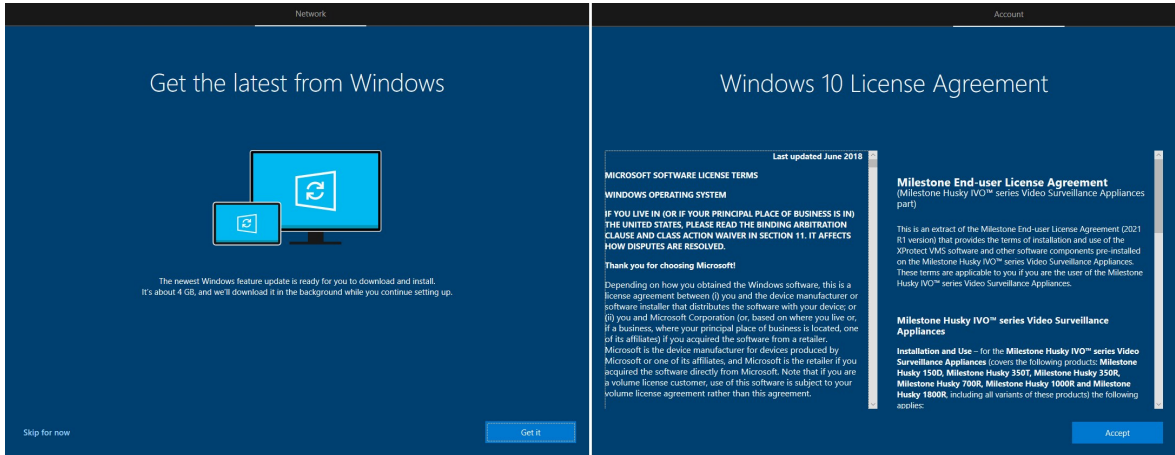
Network

Get the latest from Windows

The newest Windows feature update is ready for you to download and install. It's about 4 GB, and we'll download it in the background while you continue setting up.

Skip for now

Get it

Account

Windows 10 License Agreement

Last updated June 2018

MICROSOFT SOFTWARE LICENSE TERMS

WINDOWS OPERATING SYSTEM

IF YOU LIVE IN (OR IF YOUR PRINCIPAL PLACE OF BUSINESS IS IN) THE UNITED STATES, PLEASE READ THE BINDING ARBITRATION CLAUSE AND CLASS ACTION WAIVER IN SECTION 11. IT AFFECTS HOW DISPUTES ARE RESOLVED.

Thank you for choosing Microsoft!

Depending on how you obtained the Windows software, this is a license agreement between (i) you and the device manufacturer or software installer that distributes the software with your device; or (ii) you and Microsoft Corporation (or, based on where you live or, if a business, where your principal place of business is located, one of its affiliates) if you acquired the software from a retailer. Microsoft is the device manufacturer for devices produced by Microsoft or one of its affiliates, and Microsoft is the retailer if you acquired the software directly from Microsoft. Note that if you are a volume license customer, use of this software is subject to your volume license agreement rather than this agreement.

Milestone End-user License Agreement
(Milestone Husky IVO™ series Video Surveillance Appliances part)

This is an extract of the Milestone End-user License Agreement (2021 R1 version) that provides the terms of installation and use of the XProtect VMS software and other software components pre-installed on the Milestone Husky IVO™ series Video Surveillance Appliances. These terms are applicable to you if you are the user of the Milestone Husky IVO™ series Video Surveillance Appliances.

Milestone Husky IVO™ series Video Surveillance Appliances

Installation and Use – for the Milestone Husky IVO™ series Video Surveillance Appliances (covers the following products: Milestone Husky 150D, Milestone Husky 350T, Milestone Husky 350R, Milestone Husky 700R, Milestone Husky 1000R and Milestone Husky 1800R, including all variants of these products) the following applies:

Accept